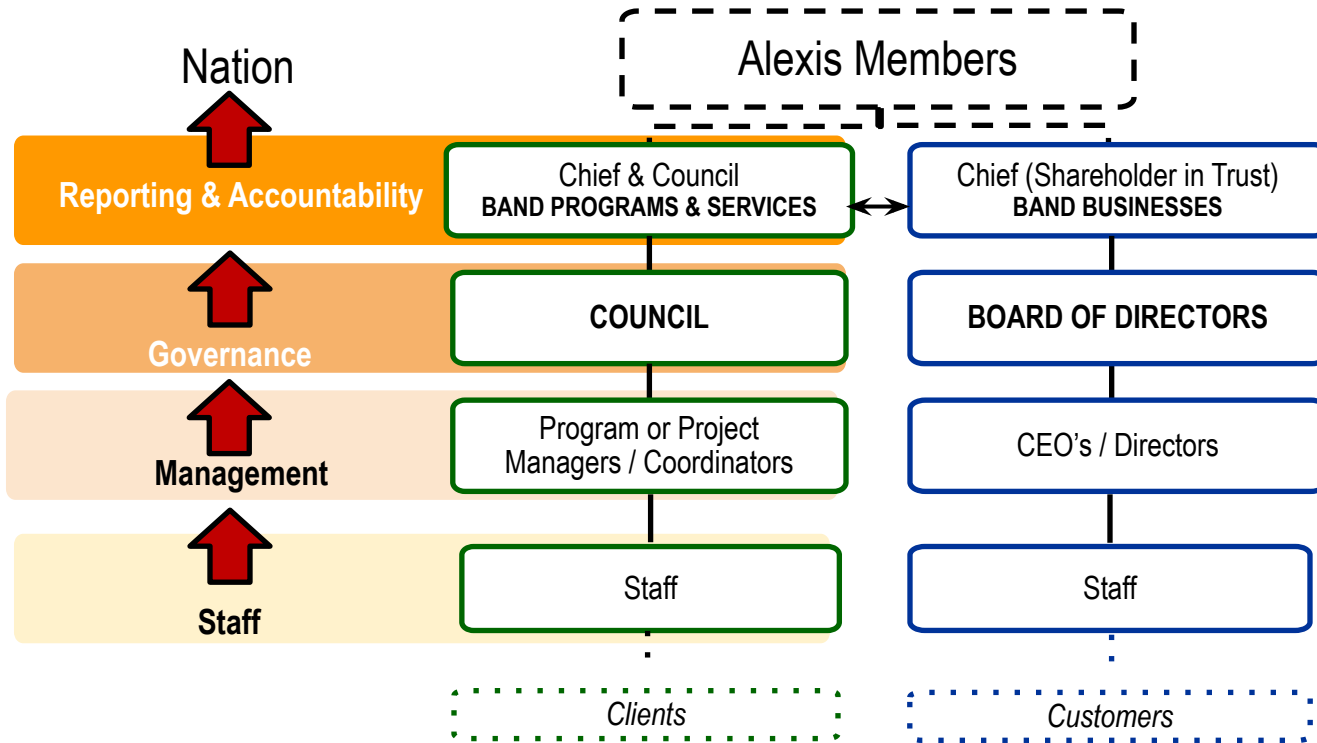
Nation

Alexis Members

Reporting & Accountability

Chief & Council
BAND PROGRAMS & SERVICES

Chief (Shareholder in Trust)
BAND BUSINESSES

Governance

COUNCIL

BOARD OF DIRECTORS

Management

Program or Project Managers / Coordinators

CEO's / Directors

Staff

Staff

Staff

Clients

Customers